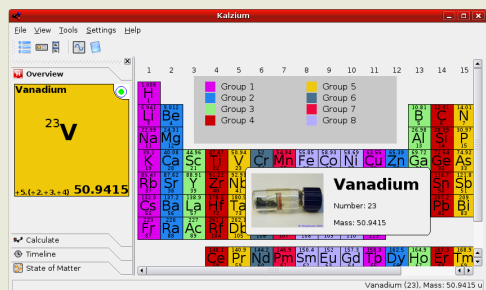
Kalzium

File View Tools Settings Help

Overview

Vanadium

$^{23}$V

+5,(+2,+3,+4) 50.9415

Calculate
Timeline
State of Matter

1 2 3 4 5 6 7 8 9 10 11 12 13 14 15

Group 1
Group 2
Group 3
Group 4
Group 5
Group 6
Group 7
Group 8

H
Li Be
Na Mg
K Ca Sc Ti V Cr Mn Fe Co Ni Cu Zn Ga Ge As
Rb Sr Y Zr Nb
Cs Ba La Hf Ta
Fr Ra Ac Rf Db
B C N
Al Si P
Sn Sb
Pb Bi

Vanadium

Number: 23

Mass: 50.9415

Ce Pr Nd Pm Sm Eu Gd Tb Dy Ho Er Tm

Vanadium (23), Mass: 50.9415 u